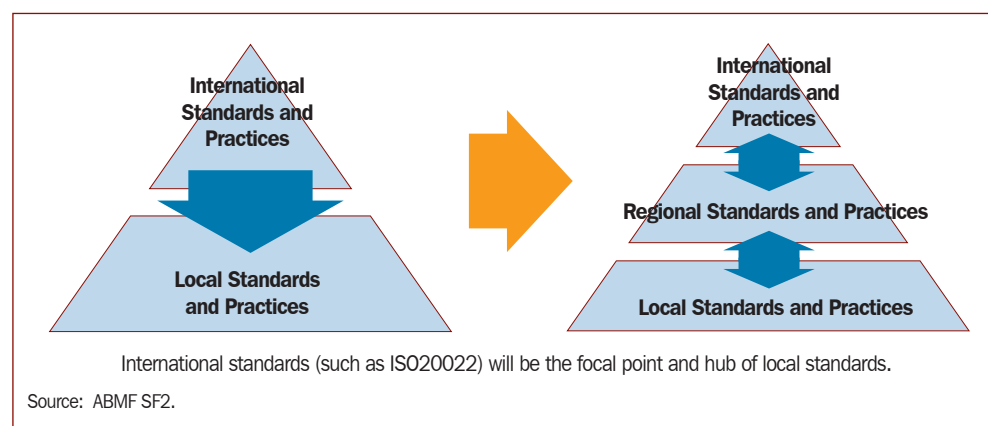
International Standards and Practices

Local Standards and Practices

International Standards and Practices

Regional Standards and Practices

Local Standards and Practices

International standards (such as ISO20022) will be the focal point and hub of local standards.

Source: ABMF SF2.